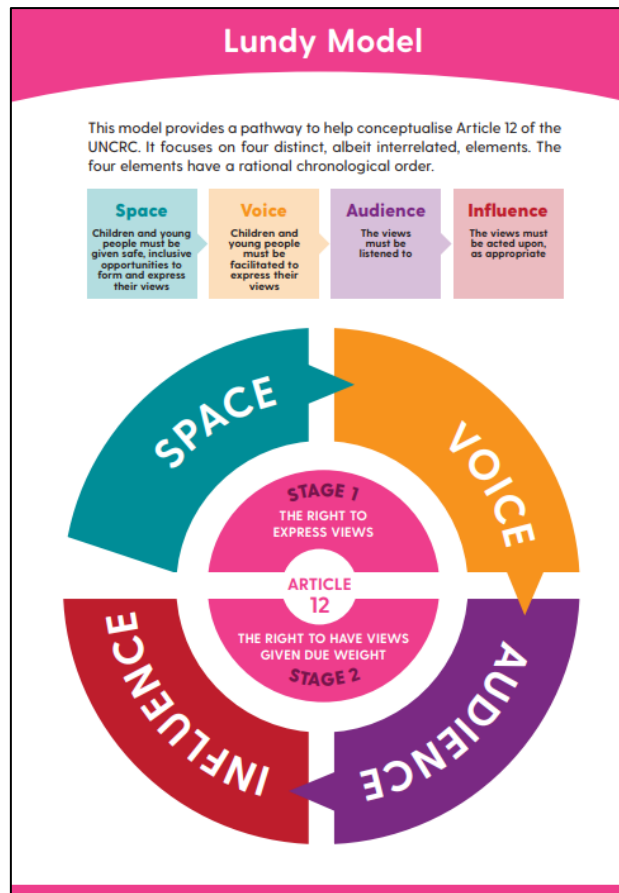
Lundy Model

This model provides a pathway to help conceptualise Article 12 of the UNCRC. It focuses on four distinct, albeit interrelated, elements. The four elements have a rational chronological order.

**Space**
Children and young people must be given safe, inclusive opportunities to form and express their views

**Voice**
Children and young people must be facilitated to express their views

**Audience**
The views must be listened to

**Influence**
The views must be acted upon, as appropriate

SPACE

VOICE

AUDIENCE

INFLUENCE

STAGE 1
THE RIGHT TO EXPRESS VIEWS

ARTICLE
12

THE RIGHT TO HAVE VIEWS GIVEN DUE WEIGHT
STAGE 2